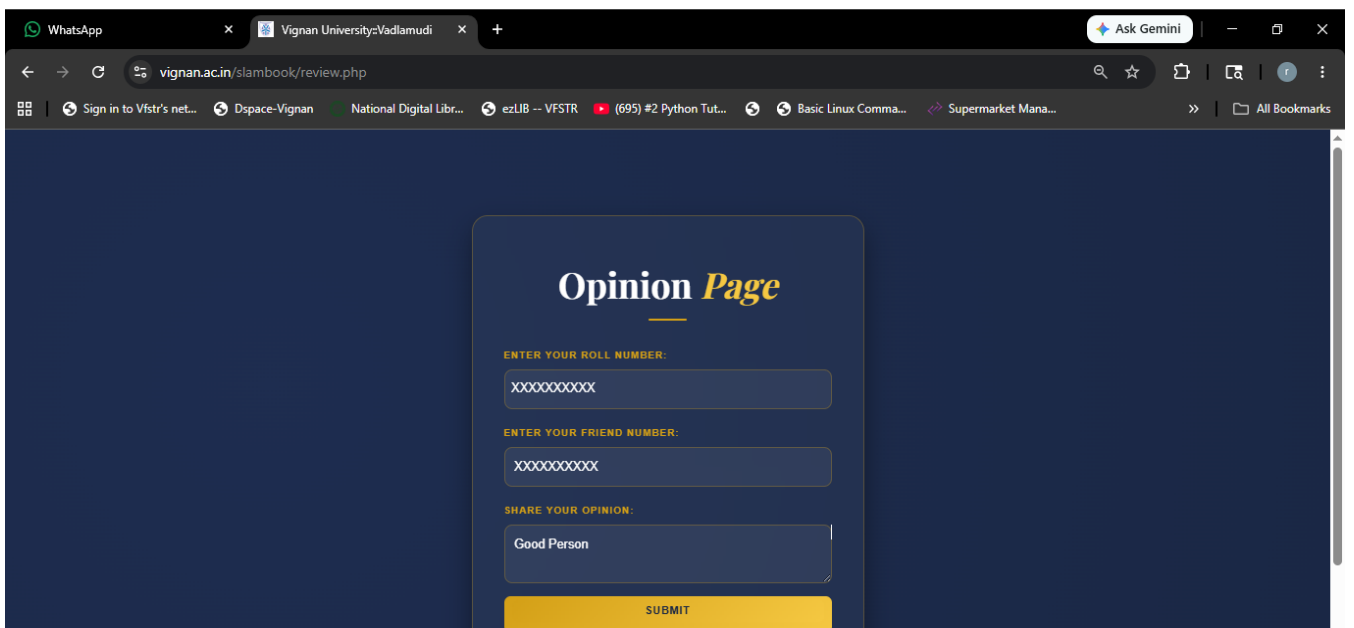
WhatsApp
Vignan University::Vadlamudi
+
Ask Gemini
vignan.ac.in/slambook/review.php
Sign in to Vfstr's net...
Dspace-Vignan
National Digital Libr...
ezLIB -- VFSTR
(695) #2 Python Tut...
Basic Linux Comma...
Supermarket Mana...
»
All Bookmarks

Opinion Page

ENTER YOUR ROLL NUMBER:
XXXXXXXXXX

ENTER YOUR FRIEND NUMBER:
XXXXXXXXXX

SHARE YOUR OPINION:
Good Person

SUBMIT